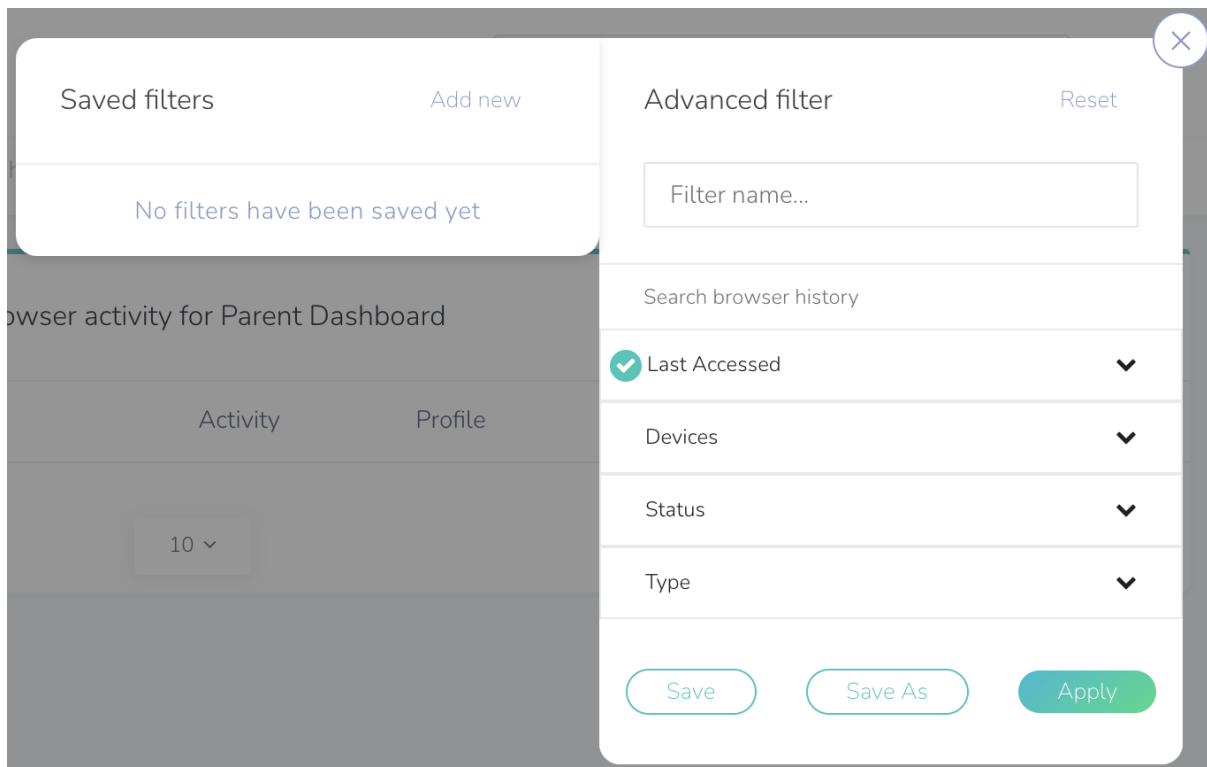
Saved filters

Add new

No filters have been saved yet

owser activity for Parent Dashboard

Activity

Profile

10

Advanced filter

Reset

Filter name...

Search browser history

Last Accessed

Devices

Status

Type

Save

Save As

Apply